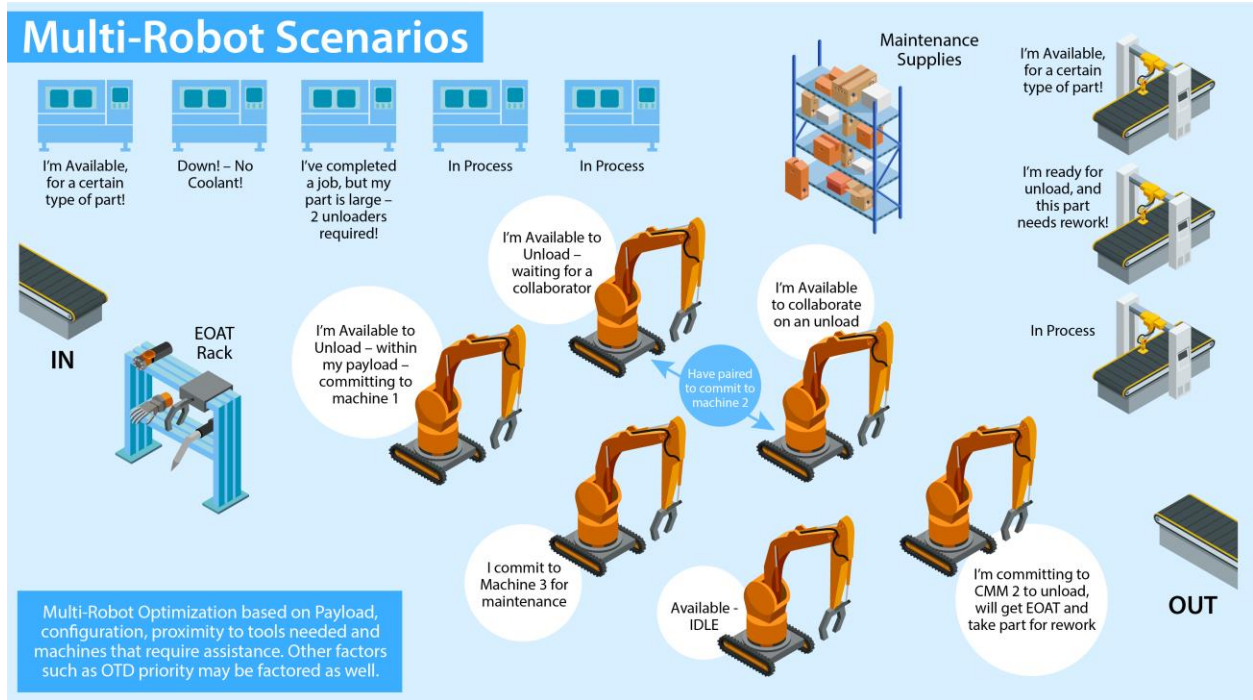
Multi-Robot Scenarios

I'm Available, for a certain type of part!

Down! – No Coolant!

I've completed a job, but my part is large – 2 unloaders required!

In Process

In Process

Maintenance Supplies

I'm Available, for a certain type of part!

I'm ready for unload, and this part needs rework!

In Process

IN

EOAT Rack

I'm Available to Unload – within my payload – committing to machine 1

I'm Available to Unload – waiting for a collaborator

Have paired to commit to machine 2

I'm Available to collaborate on an unload

I commit to Machine 3 for maintenance

Available - IDLE

I'm committing to CMM 2 to unload, will get EOAT and take part for rework

OUT

Multi-Robot Optimization based on Payload, configuration, proximity to tools needed and machines that require assistance. Other factors such as OTD priority may be factored as well.